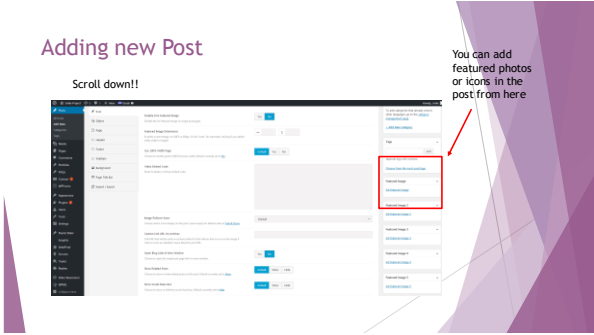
Adding new Post

Scroll down!!

You can add featured photos or icons in the post from here

Featured Image

Set featured image

Featured Image 2

Set featured image

Featured Image 3

Set featured image

Featured Image 4

Set featured image

Featured Image 5

Set featured image

Featured Image 6

Set featured image

Featured Image 7

Set featured image

Tags

Add

Default

Yes No

Default Yes No

Default None Link

Default None Link